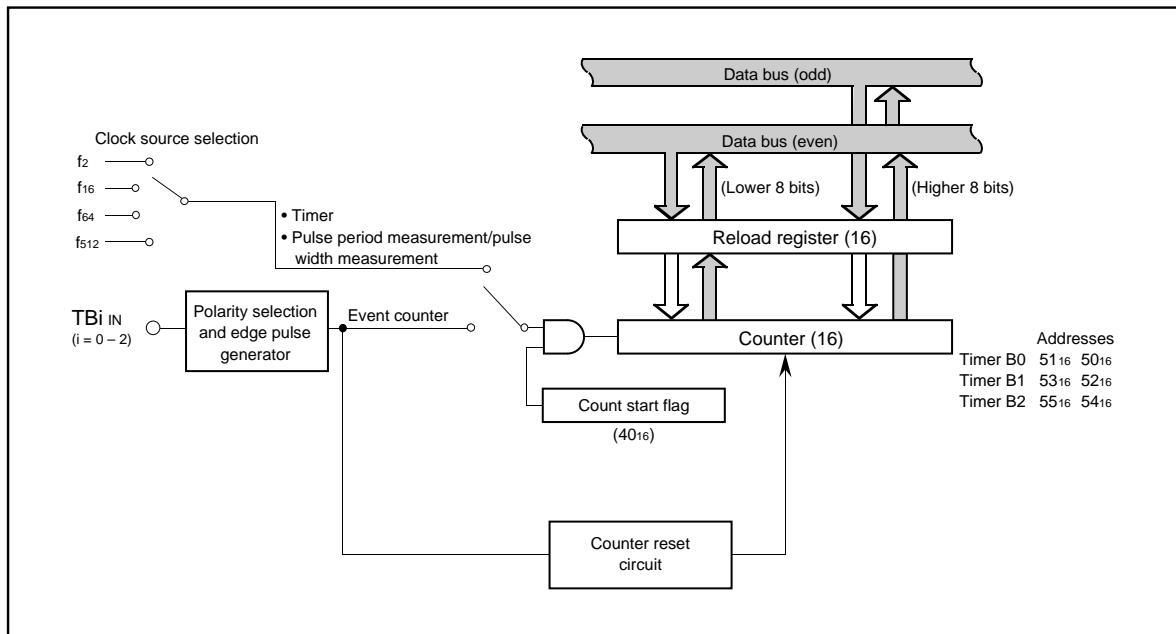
Data bus (odd)

Data bus (even)

Clock source selection

$f_2$

$f_{16}$

$f_{64}$

$f_{512}$

• Timer
• Pulse period measurement/pulse width measurement

(Lower 8 bits)

(Higher 8 bits)

Reload register (16)

$TBi_{IN}$
(i = 0 – 2)

Polarity selection and edge pulse generator

Event counter

Counter (16)

Addresses
Timer B0 $51_{16}$ $50_{16}$
Timer B1 $53_{16}$ $52_{16}$
Timer B2 $55_{16}$ $54_{16}$

Count start flag

($40_{16}$)

Counter reset circuit